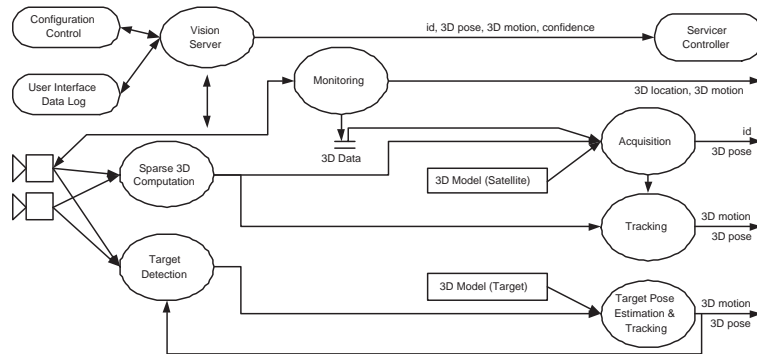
Configuration Control

Vision Server

id, 3D pose, 3D motion, confidence

Servicer Controller

User Interface Data Log

Monitoring

3D location, 3D motion

3D Data

Acquisition

id

3D pose

Sparse 3D Computation

3D Model (Satellite)

Tracking

3D motion

3D pose

Target Detection

3D Model (Target)

Target Pose Estimation & Tracking

3D motion

3D pose